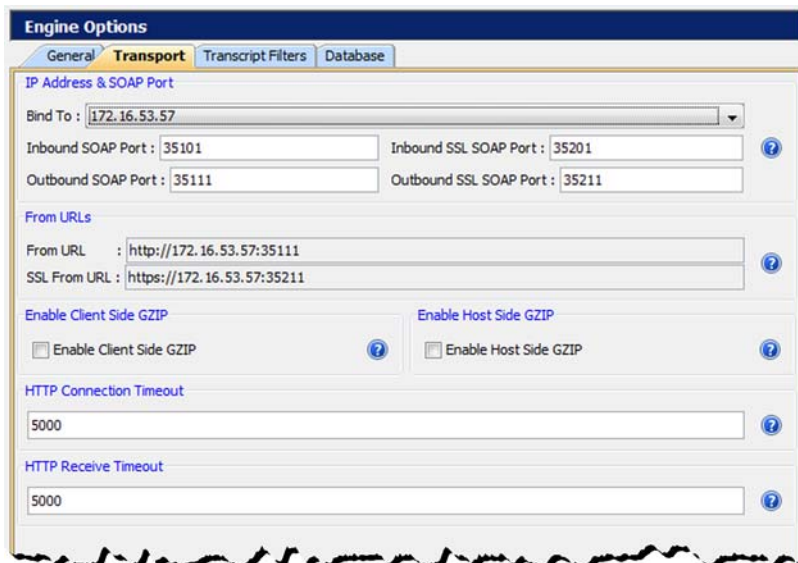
Engine Options

General Transport Transcript Filters Database

IP Address & SOAP Port

Bind To : 172.16.53.57

Inbound SOAP Port : 35101

Inbound SSL SOAP Port : 35201

Outbound SOAP Port : 35111

Outbound SSL SOAP Port : 35211

From URLs

From URL : http://172.16.53.57:35111

SSL From URL : https://172.16.53.57:35211

Enable Client Side GZIP

Enable Client Side GZIP

Enable Host Side GZIP

Enable Host Side GZIP

HTTP Connection Timeout

5000

HTTP Receive Timeout

5000